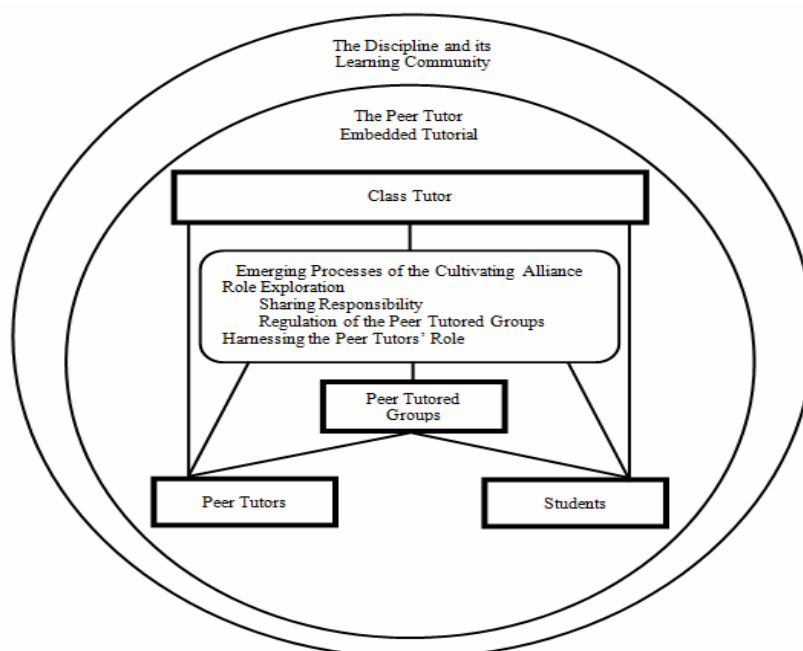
The Discipline and its Learning Community

The Peer Tutor Embedded Tutorial

Class Tutor

Emerging Processes of the Cultivating Alliance
Role Exploration
Sharing Responsibility
Regulation of the Peer Tutored Groups
Harnessing the Peer Tutors' Role

Peer Tutored Groups

Peer Tutors

Students